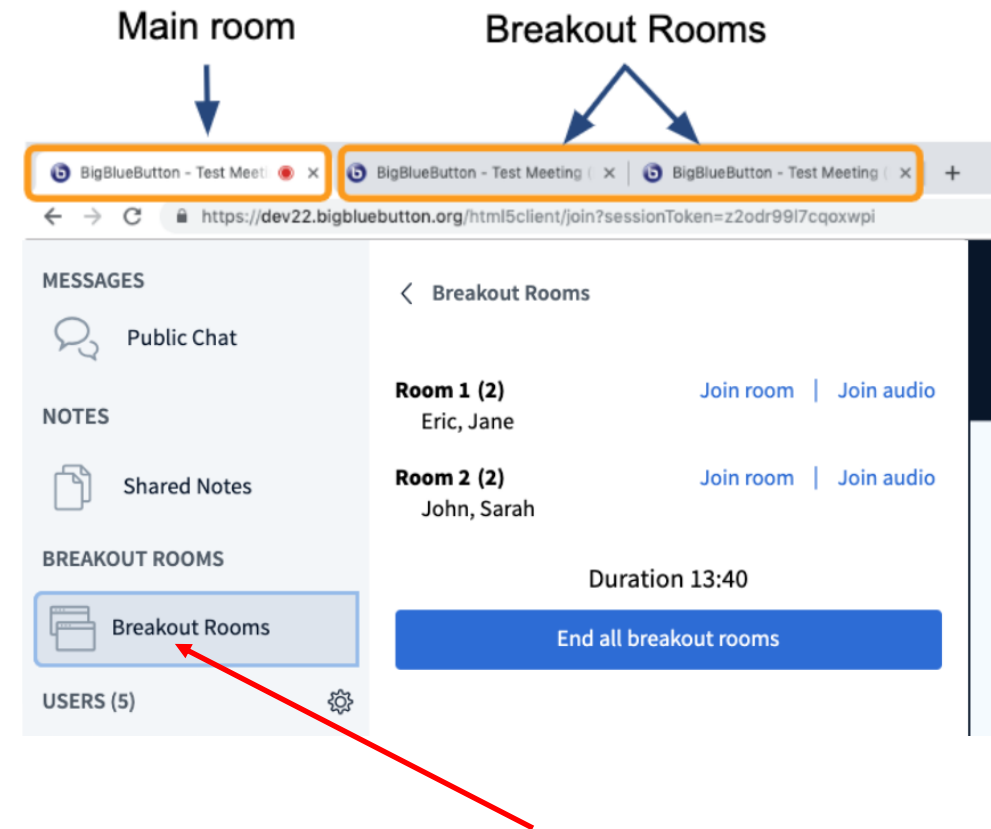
Main room

Breakout Rooms

BigBlueButton - Test Meeti

BigBlueButton - Test Meeting (

BigBlueButton - Test Meeting (

https://dev22.bigbluebutton.org/html5client/join?sessionToken=z2odr99l7cqoxwpi

MESSAGES

Public Chat

NOTES

Shared Notes

BREAKOUT ROOMS

Breakout Rooms

USERS (5)

Breakout Rooms

Room 1 (2) Join room | Join audio
Eric, Jane

Room 2 (2) Join room | Join audio
John, Sarah

Duration 13:40

End all breakout rooms